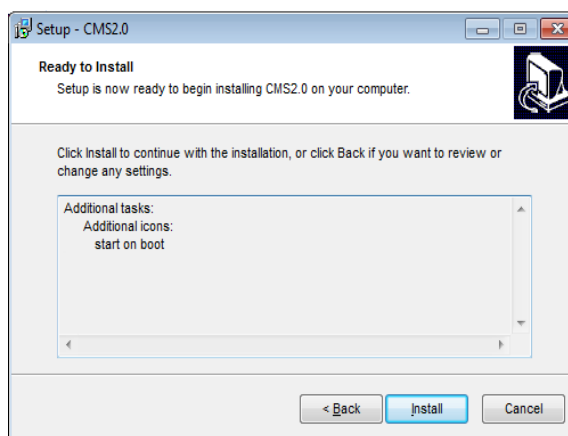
Setup - CMS2.0

Ready to Install

Setup is now ready to begin installing CMS2.0 on your computer.

Click Install to continue with the installation, or click Back if you want to review or change any settings.

Additional tasks:
Additional icons:
start on boot

< Back
Install
Cancel